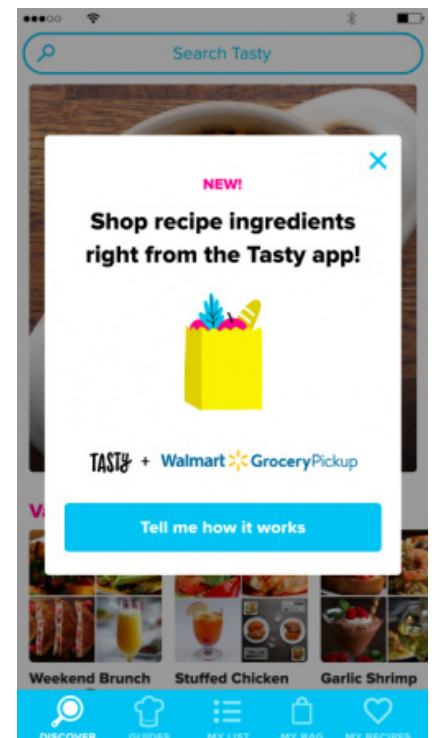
Search Tasty

NEW!

Shop recipe ingredients right from the Tasty app!

TASTY + Walmart GroceryPickup

Tell me how it works

Weekend Brunch
Stuffed Chicken
Garlic Shrimp

DISCOVER
GUIDES
MY LIST
MY BAG
MY RECIPES